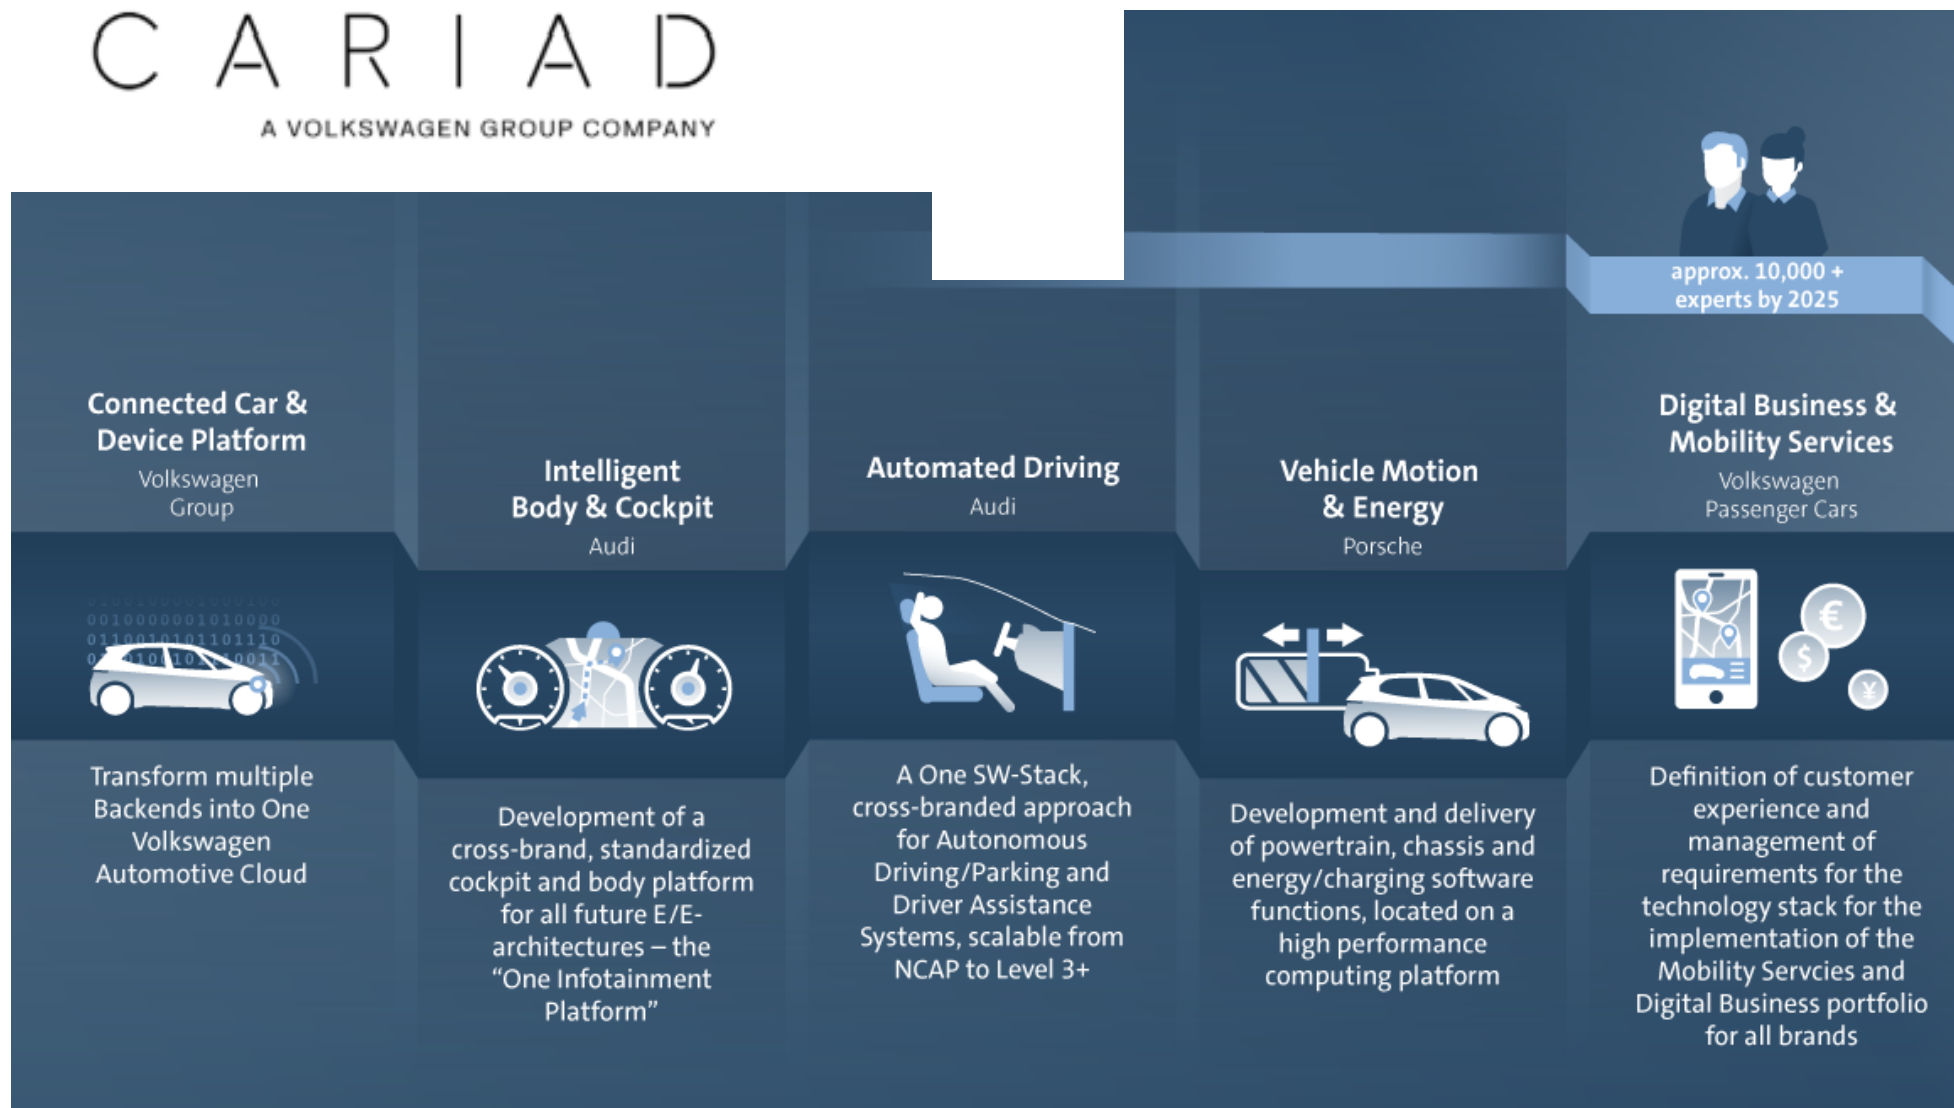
C A R I A D
A VOLKSWAGEN GROUP COMPANY

approx. 10,000 + experts by 2025

Connected Car & Device Platform
Volkswagen Group

Intelligent Body & Cockpit
Audi

Automated Driving
Audi

Vehicle Motion & Energy
Porsche

Digital Business & Mobility Services
Volkswagen Passenger Cars

0010000001010000
0110010101101110

Transform multiple Backends into One Volkswagen Automotive Cloud

Development of a cross-brand, standardized cockpit and body platform for all future E/E-architectures – the “One Infotainment Platform”

A One SW-Stack, cross-branded approach for Autonomous Driving/Parking and Driver Assistance Systems, scalable from NCAP to Level 3+

Development and delivery of powertrain, chassis and energy/charging software functions, located on a high performance computing platform

Definition of customer experience and management of requirements for the technology stack for the implementation of the Mobility Servcies and Digital Business portfolio for all brands